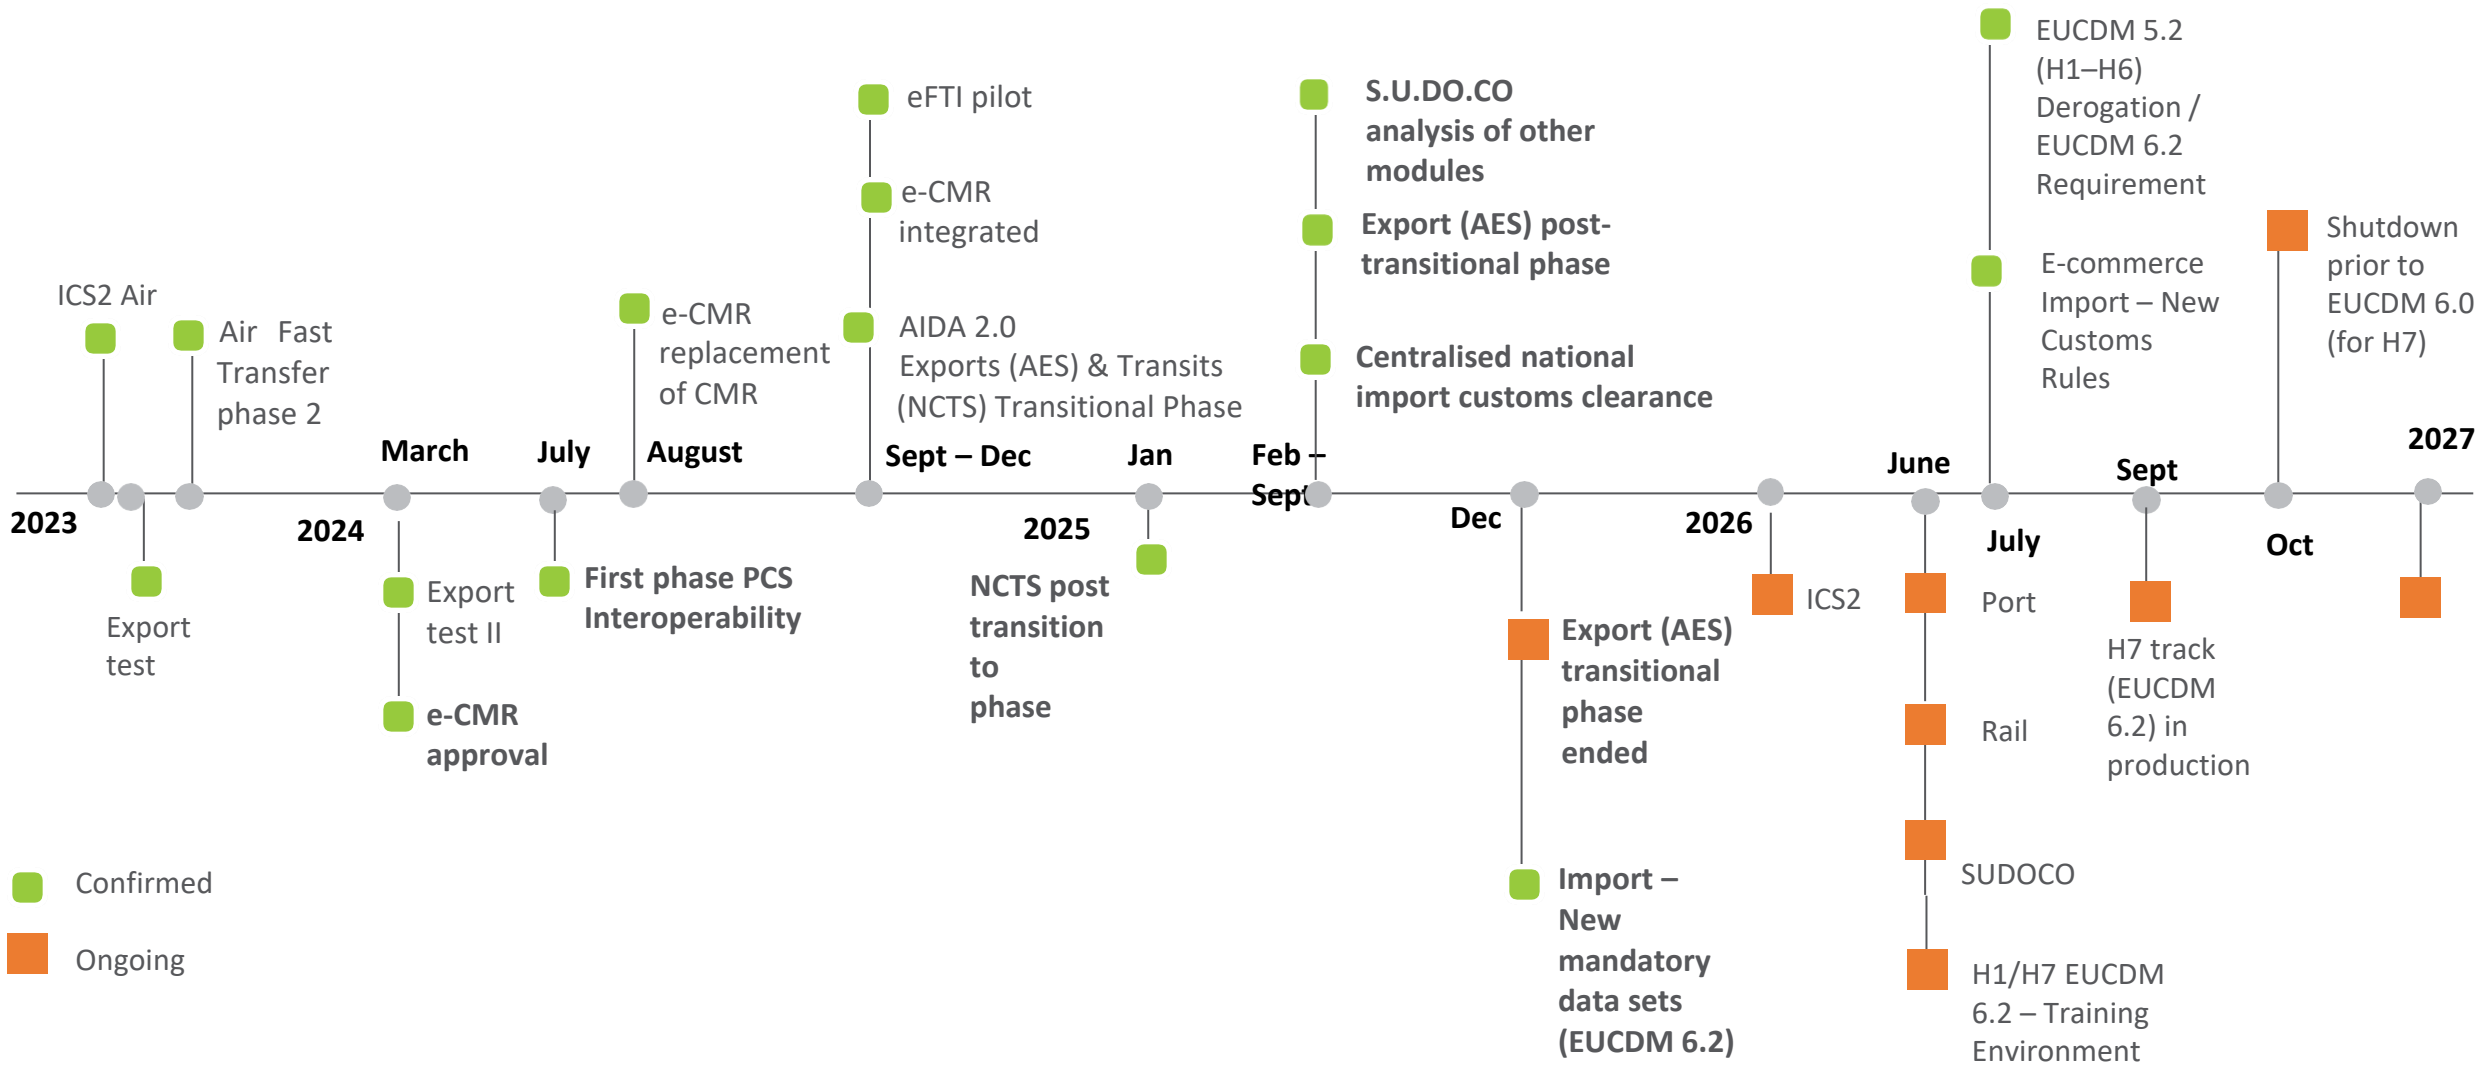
ICS2 Air

Air Fast Transfer phase 2

2023

Export test

2024

March

Export test II

e-CMR approval

July

First phase PCS Interoperability

e-CMR replacement of CMR

August

eFTI pilot

e-CMR integrated

AIDA 2.0 Exports (AES) & Transits (NCTS) Transitional Phase

Sept – Dec

2025

NCTS post transition to phase

Jan

Feb – Sept

S.U.DO.CO analysis of other modules

Export (AES) post-transitional phase

Centralised national import customs clearance

Dec

Export (AES) transitional phase ended

Import – New mandatory data sets (EUCDM 6.2)

2026

ICS2

June

Port

Rail

SUDOCO

H1/H7 EUCDM 6.2 – Training Environment

July

EUCDM 5.2 (H1–H6) Derogation / EUCDM 6.2 Requirement

E-commerce Import – New Customs Rules

Sept

H7 track (EUCDM 6.2) in production

Oct

Shutdown prior to EUCDM 6.0 (for H7)

2027

Confirmed

Ongoing